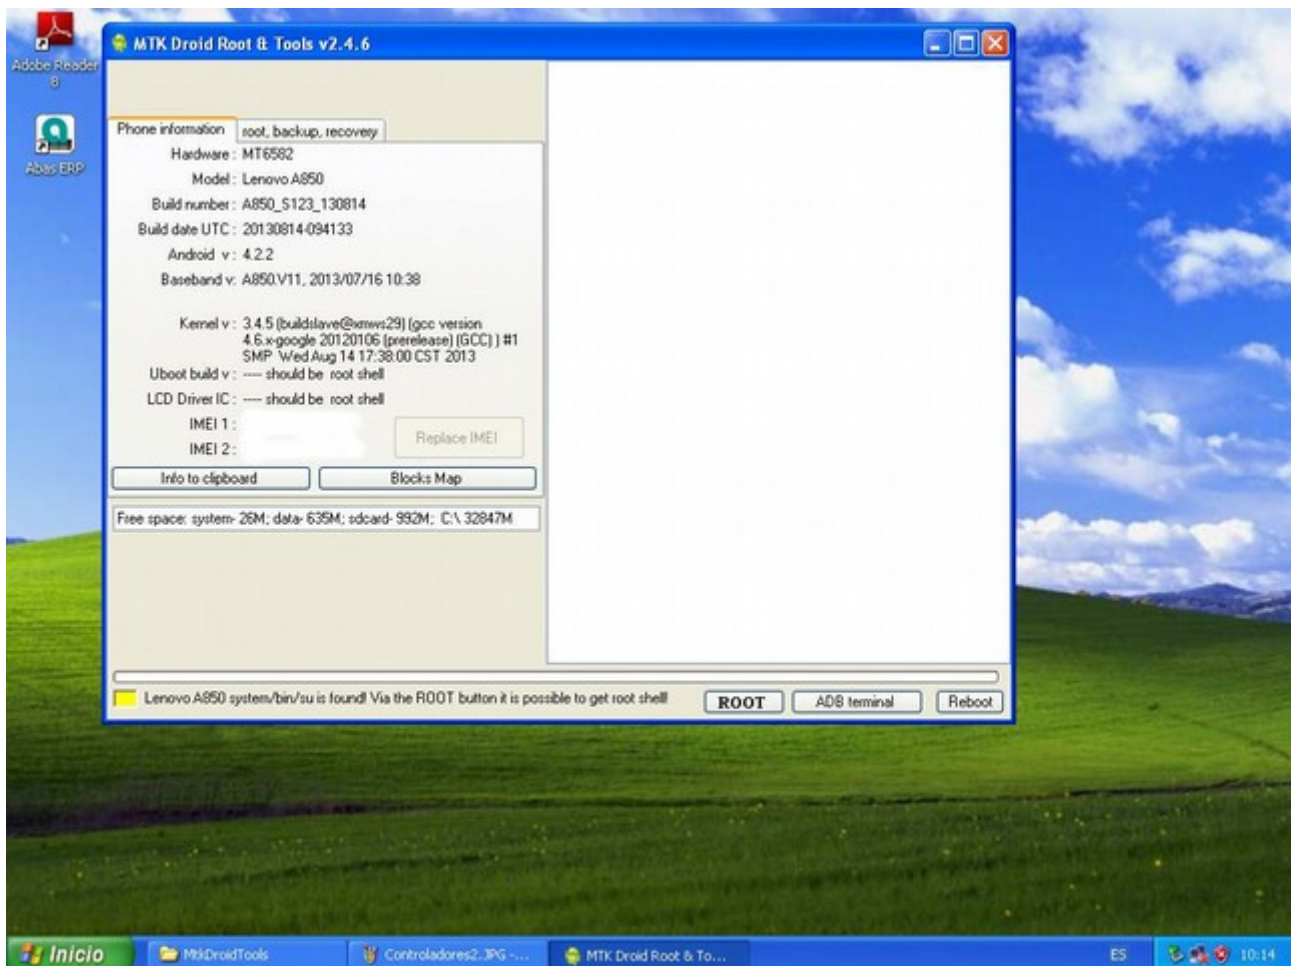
Adobe Reader 8

Abas ERP

MTK Droid Root & Tools v2.4.6

Phone information | root, backup, recovery

Hardware : MT6582
Model : Lenovo A850
Build number : A850_S123_130814
Build date UTC : 20130814-094133
Android v : 4.2.2
Baseband v: A850.V11, 2013/07/16 10:38

Kernel v : 3.4.5 (buildslave@xmws29) (gcc version 4.6.x-google 20120106 (prerelease) (GCC) ) #1 SMP Wed Aug 14 17:38:00 CST 2013
Uboot build v : ---- should be root shell
LCD Driver IC : ---- should be root shell
IMEI 1 :
IMEI 2 :

Replace IMEI

Info to clipboard

Blocks Map

Free space: system- 26M; data- 635M; sdcard- 992M; C:\ 32847M

Lenovo A850 system/bin/su is found! Via the ROOT button it is possible to get root shell

ROOT

ADB terminal

Reboot

Inicio

MtkDroidTools

Controladores2.JPG -...

MTK Droid Root & To...

ES

10:14